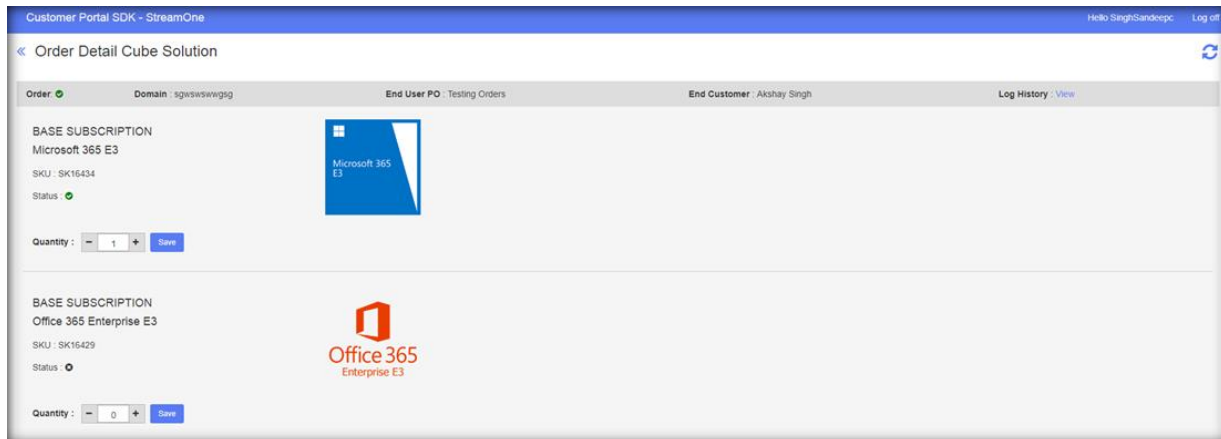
Customer Portal SDK - StreamOne

Hello SinghSandeepc Log off

« Order Detail Cube Solution

Order: Domain : sgwswswwgsg End User PO : Testing Orders End Customer : Akshay Singh Log History : View

BASE SUBSCRIPTION

Microsoft 365 E3

SKU : SK16434

Status :

Microsoft 365 E3

Quantity : − 1 + Save

BASE SUBSCRIPTION

Office 365 Enterprise E3

SKU : SK16429

Status :

Office 365 Enterprise E3

Quantity : − 0 + Save